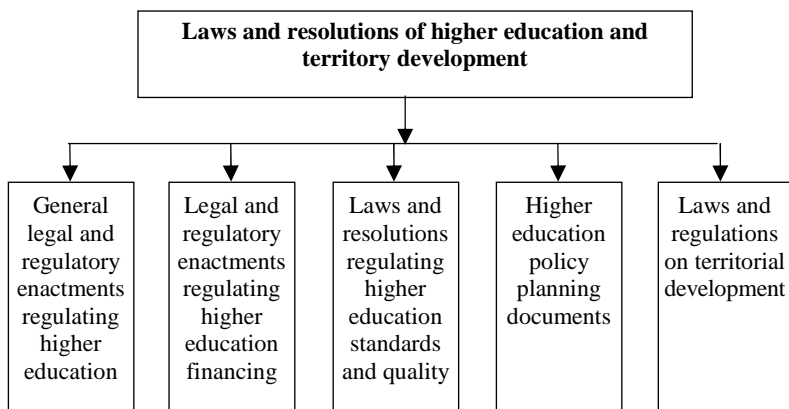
Laws and resolutions of higher education and territory development

General legal and regulatory enactments regulating higher education

Legal and regulatory enactments regulating higher education financing

Laws and resolutions regulating higher education standards and quality

Higher education policy planning documents

Laws and regulations on territorial development